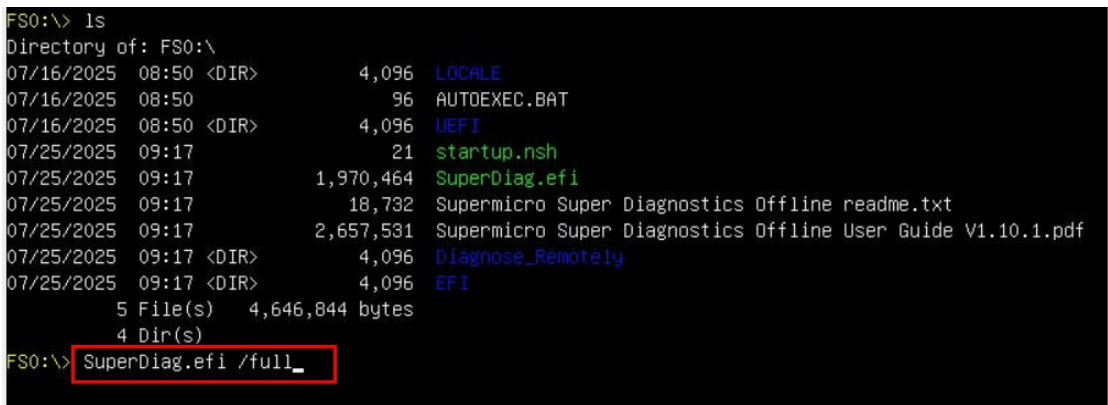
FS0:\> ls
Directory of: FS0:\
07/16/2025 08:50 <DIR> 4,096 LOCALE
07/16/2025 08:50 96 AUTOEXEC.BAT
07/16/2025 08:50 <DIR> 4,096 UEFI
07/25/2025 09:17 21 startup.nsh
07/25/2025 09:17 1,970,464 SuperDiag.efi
07/25/2025 09:17 18,732 Supermicro Super Diagnostics Offline readme.txt
07/25/2025 09:17 2,657,531 Supermicro Super Diagnostics Offline User Guide V1.10.1.pdf
07/25/2025 09:17 <DIR> 4,096 Diagnose_Remotely
07/25/2025 09:17 <DIR> 4,096 EFI
5 File(s) 4,646,844 bytes
4 Dir(s)
FS0:\> SuperDiag.efi /full_